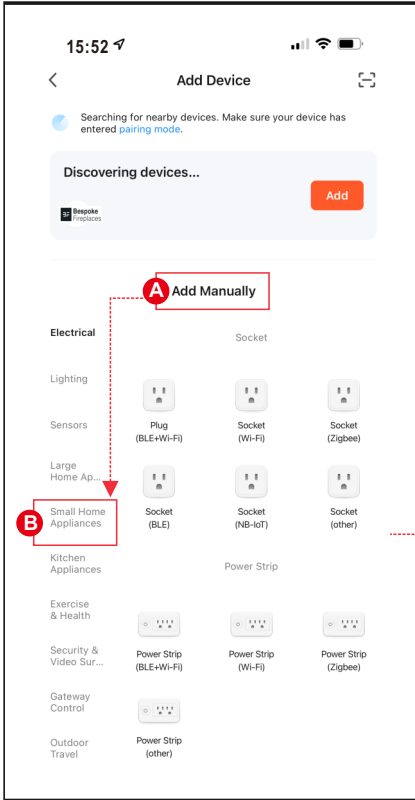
15:52

Add Device

Searching for nearby devices. Make sure your device has entered pairing mode.

Discovering devices...

Add

BF Bespoke Fireplaces

A Add Manually

Electrical

Lighting

Sensors

Large Home Ap...

B Small Home Appliances

Kitchen Appliances

Exercise & Health

Security & Video Sur...

Gateway Control

Outdoor Travel

Socket

Plug (BLE+Wi-Fi)

Socket (Wi-Fi)

Socket (Zigbee)

Socket (BLE)

Socket (NB-IoT)

Socket (other)

Power Strip

Power Strip (BLE+Wi-Fi)

Power Strip (Wi-Fi)

Power Strip (Zigbee)

Power Strip (other)